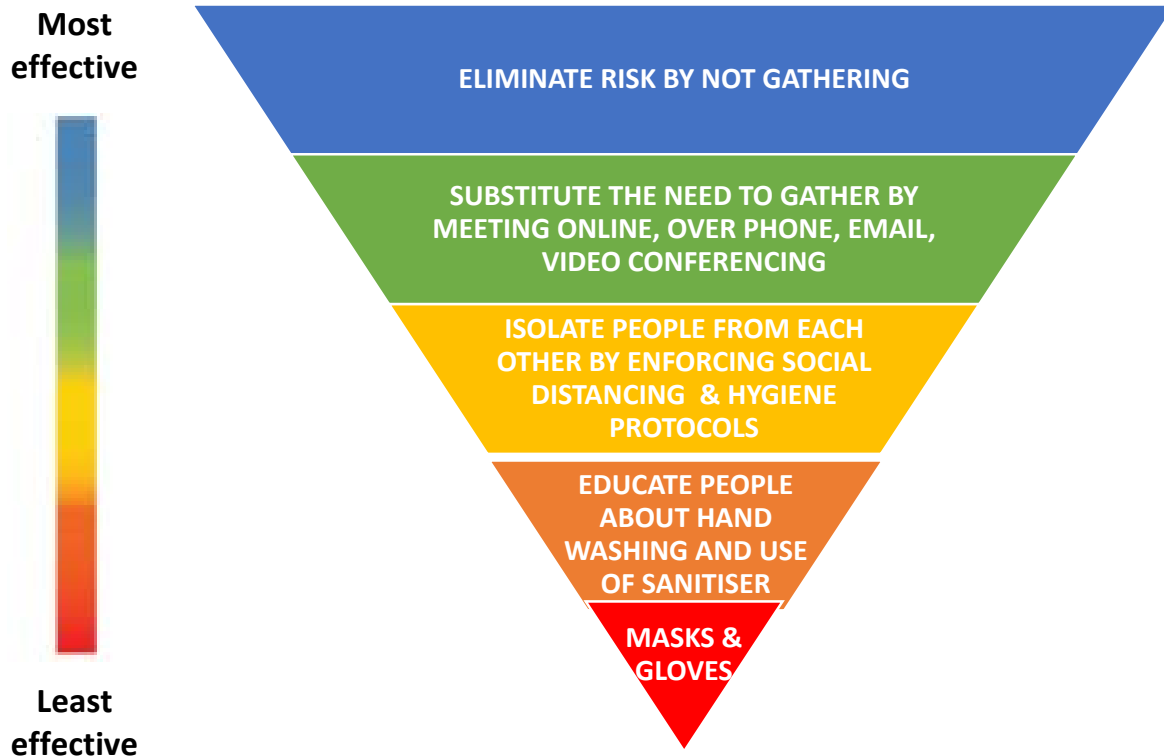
Most effective

ELIMINATE RISK BY NOT GATHERING

SUBSTITUTE THE NEED TO GATHER BY MEETING ONLINE, OVER PHONE, EMAIL, VIDEO CONFERENCING

ISOLATE PEOPLE FROM EACH OTHER BY ENFORCING SOCIAL DISTANCING & HYGIENE PROTOCOLS

EDUCATE PEOPLE ABOUT HAND WASHING AND USE OF SANITISER

MASKS & GLOVES

Least effective